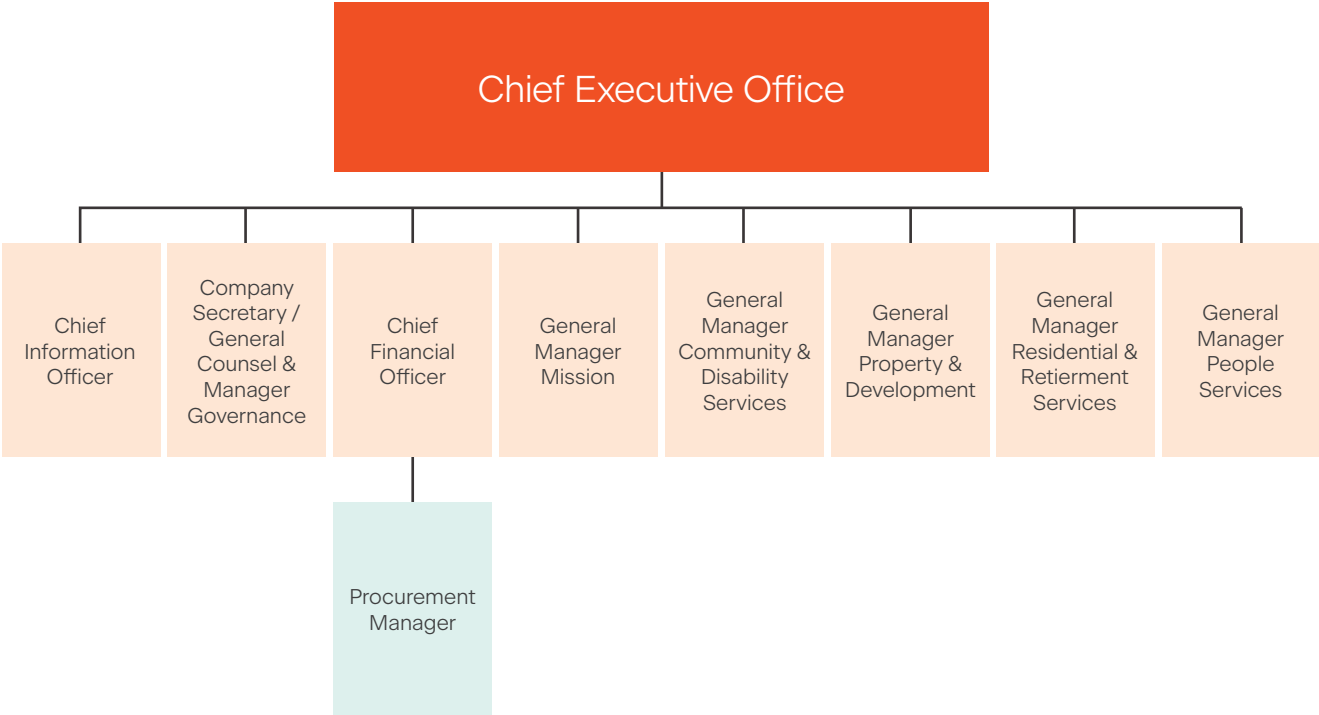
Chief Executive Office

Chief Information Officer

Company Secretary / General Counsel & Manager Governance

Chief Financial Officer

General Manager Mission

General Manager Community & Disability Services

General Manager Property & Development

General Manager Residential & Retierment Services

General Manager People Services

Procurement Manager